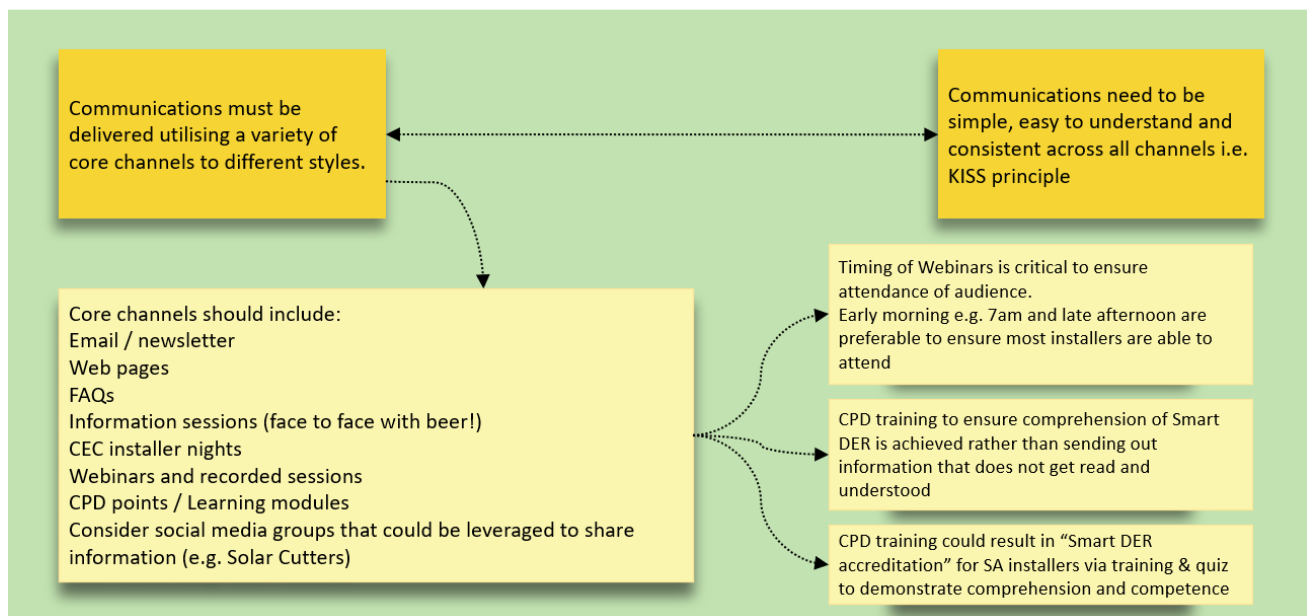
Communications must be delivered utilising a variety of core channels to different styles.

Communications need to be simple, easy to understand and consistent across all channels i.e. KISS principle

Core channels should include:
Email / newsletter
Web pages
FAQs
Information sessions (face to face with beer!)
CEC installer nights
Webinars and recorded sessions
CPD points / Learning modules
Consider social media groups that could be leveraged to share information (e.g. Solar Cutters)

Timing of Webinars is critical to ensure attendance of audience.
Early morning e.g. 7am and late afternoon are preferable to ensure most installers are able to attend

CPD training to ensure comprehension of Smart DER is achieved rather than sending out information that does not get read and understood

CPD training could result in “Smart DER accreditation” for SA installers via training & quiz to demonstrate comprehension and competence